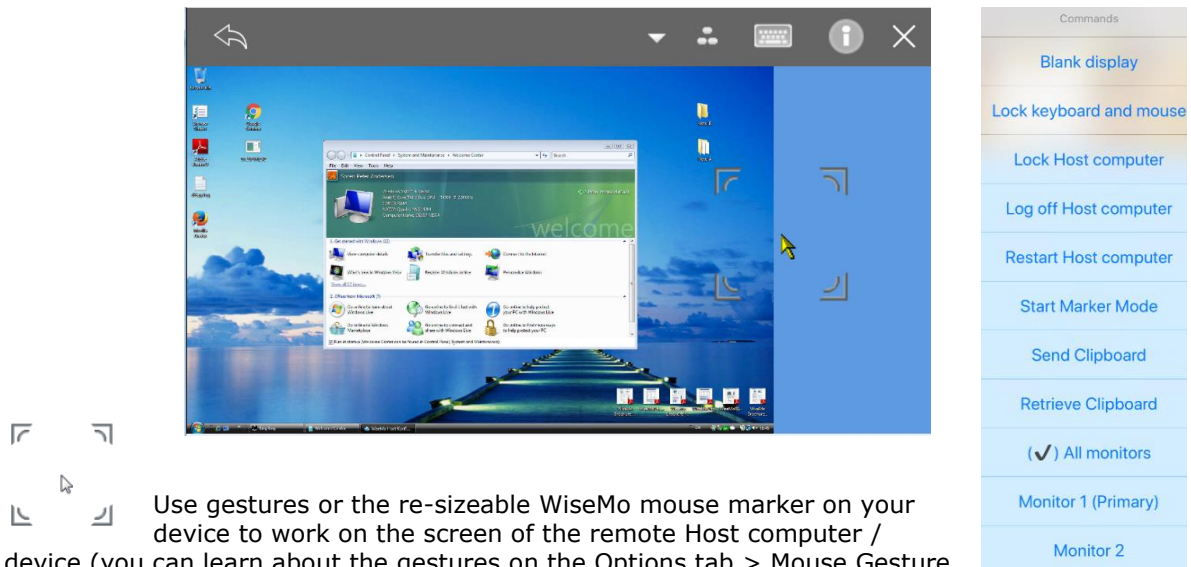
welcome

Commands

Blank display

Lock keyboard and mouse

Lock Host computer

Log off Host computer

Restart Host computer

Start Marker Mode

Send Clipboard

Retrieve Clipboard

(✓) All monitors

Monitor 1 (Primary)

Monitor 2

Use gestures or the re-sizeable WiseMo mouse marker on your device to work on the screen of the remote Host computer / device (you can learn about the gestures on the Options tab > Mouse Gesture